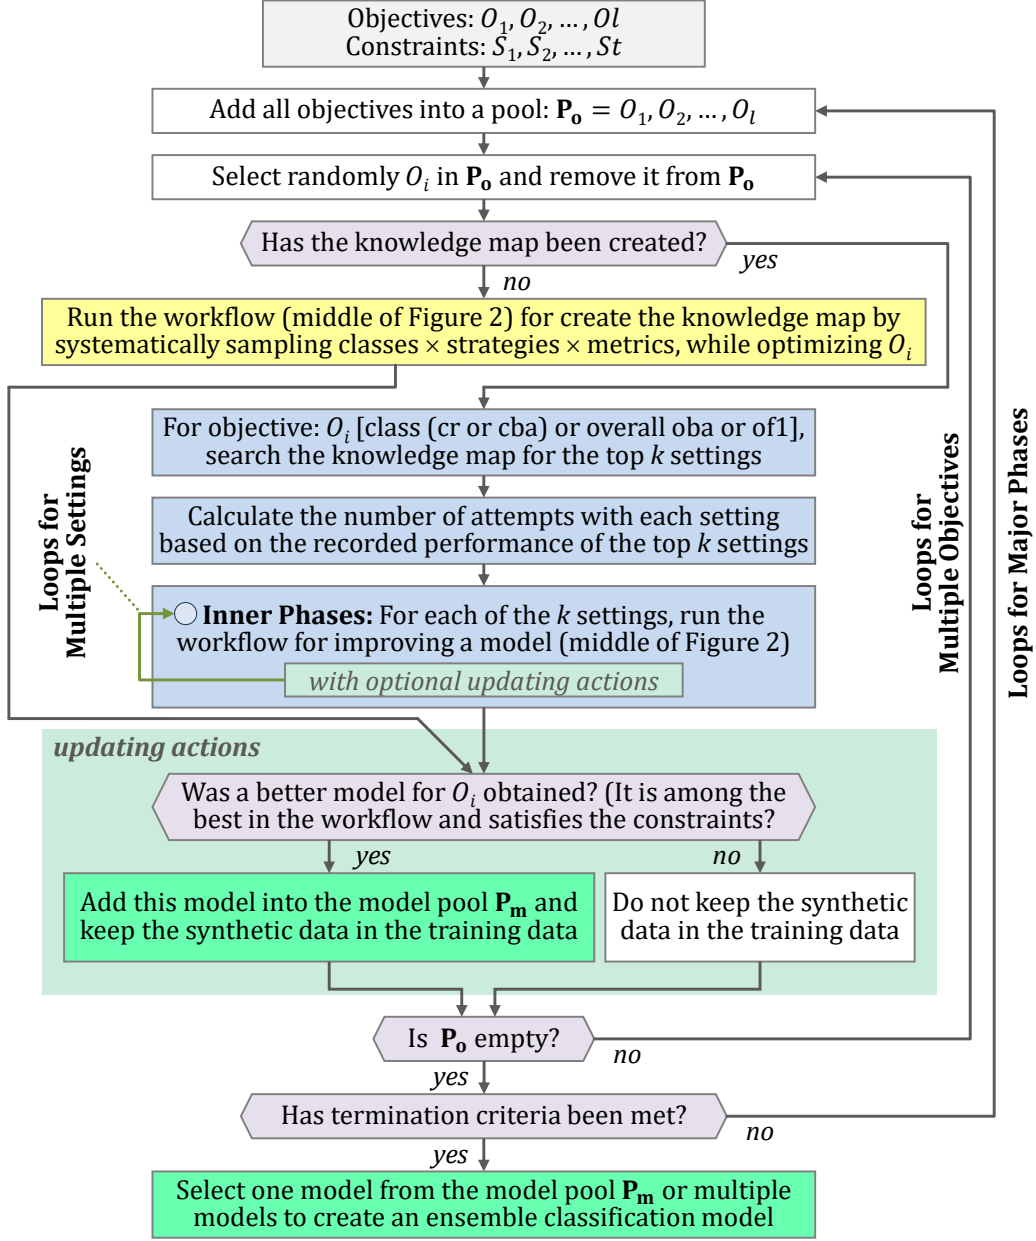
Objectives: $O_1, O_2, \ldots, Ol$
Constraints: $S_1, S_2, \ldots, St$

Add all objectives into a pool: $\mathbf{P_o} = O_1, O_2, \ldots, O_l$

Select randomly $O_i$ in $\mathbf{P_o}$ and remove it from $\mathbf{P_o}$

Has the knowledge map been created?

yes

no

Run the workflow (middle of Figure 2) for create the knowledge map by systematically sampling classes × strategies × metrics, while optimizing $O_i$

For objective: $O_i$ [class (cr or cba) or overall oba or of1], search the knowledge map for the top $k$ settings

Calculate the number of attempts with each setting based on the recorded performance of the top $k$ settings

Loops for Multiple Settings

Inner Phases: For each of the $k$ settings, run the workflow for improving a model (middle of Figure 2)

with optional updating actions

Loops for Multiple Objectives

Loops for Major Phases

updating actions

Was a better model for $O_i$ obtained? (It is among the best in the workflow and satisfies the constraints?

yes

no

Add this model into the model pool $\mathbf{P_m}$ and keep the synthetic data in the training data

Do not keep the synthetic data in the training data

Is $\mathbf{P_o}$ empty?

no

yes

Has termination criteria been met?

no

yes

Select one model from the model pool $\mathbf{P_m}$ or multiple models to create an ensemble classification model